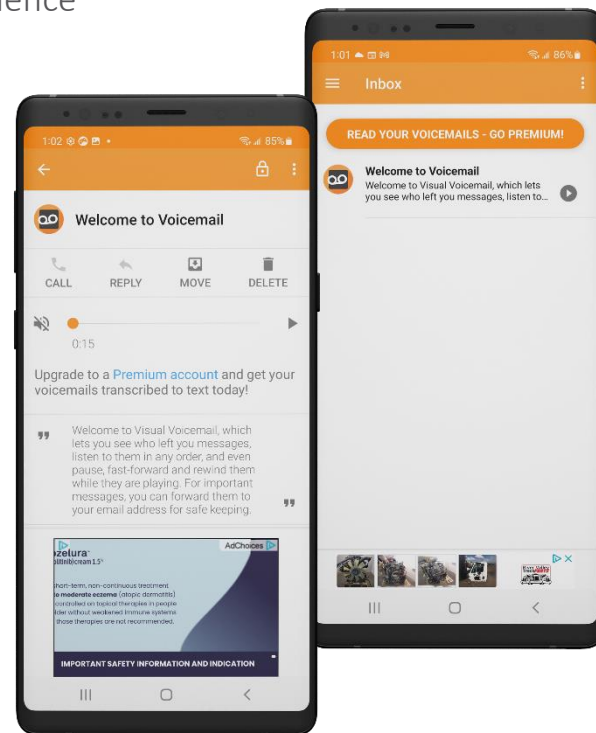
ience

1:01 86%
Inbox
READ YOUR VOICEMAILS - GO PREMIUM!
Welcome to Voicemail
Welcome to Visual Voicemail, which lets you see who left you messages, listen to...

1:02 85%
Welcome to Voicemail
CALL REPLY MOVE DELETE
0:15
Upgrade to a Premium account and get your voicemails transcribed to text today!
Welcome to Visual Voicemail, which lets you see who left you messages, listen to them in any order, and even pause, fast-forward and rewind them while they are playing. For important messages, you can forward them to your email address for safe keeping.

AdChoices
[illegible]zelura
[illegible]itinib) cream 1.5%
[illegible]hort-term, non-continuous treatment
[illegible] moderate eczema (atopic dermatitis)
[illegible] controlled on topical therapies in people
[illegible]der without weakened immune systems
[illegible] those therapies are not recommended.
IMPORTANT SAFETY INFORMATION AND INDICATION